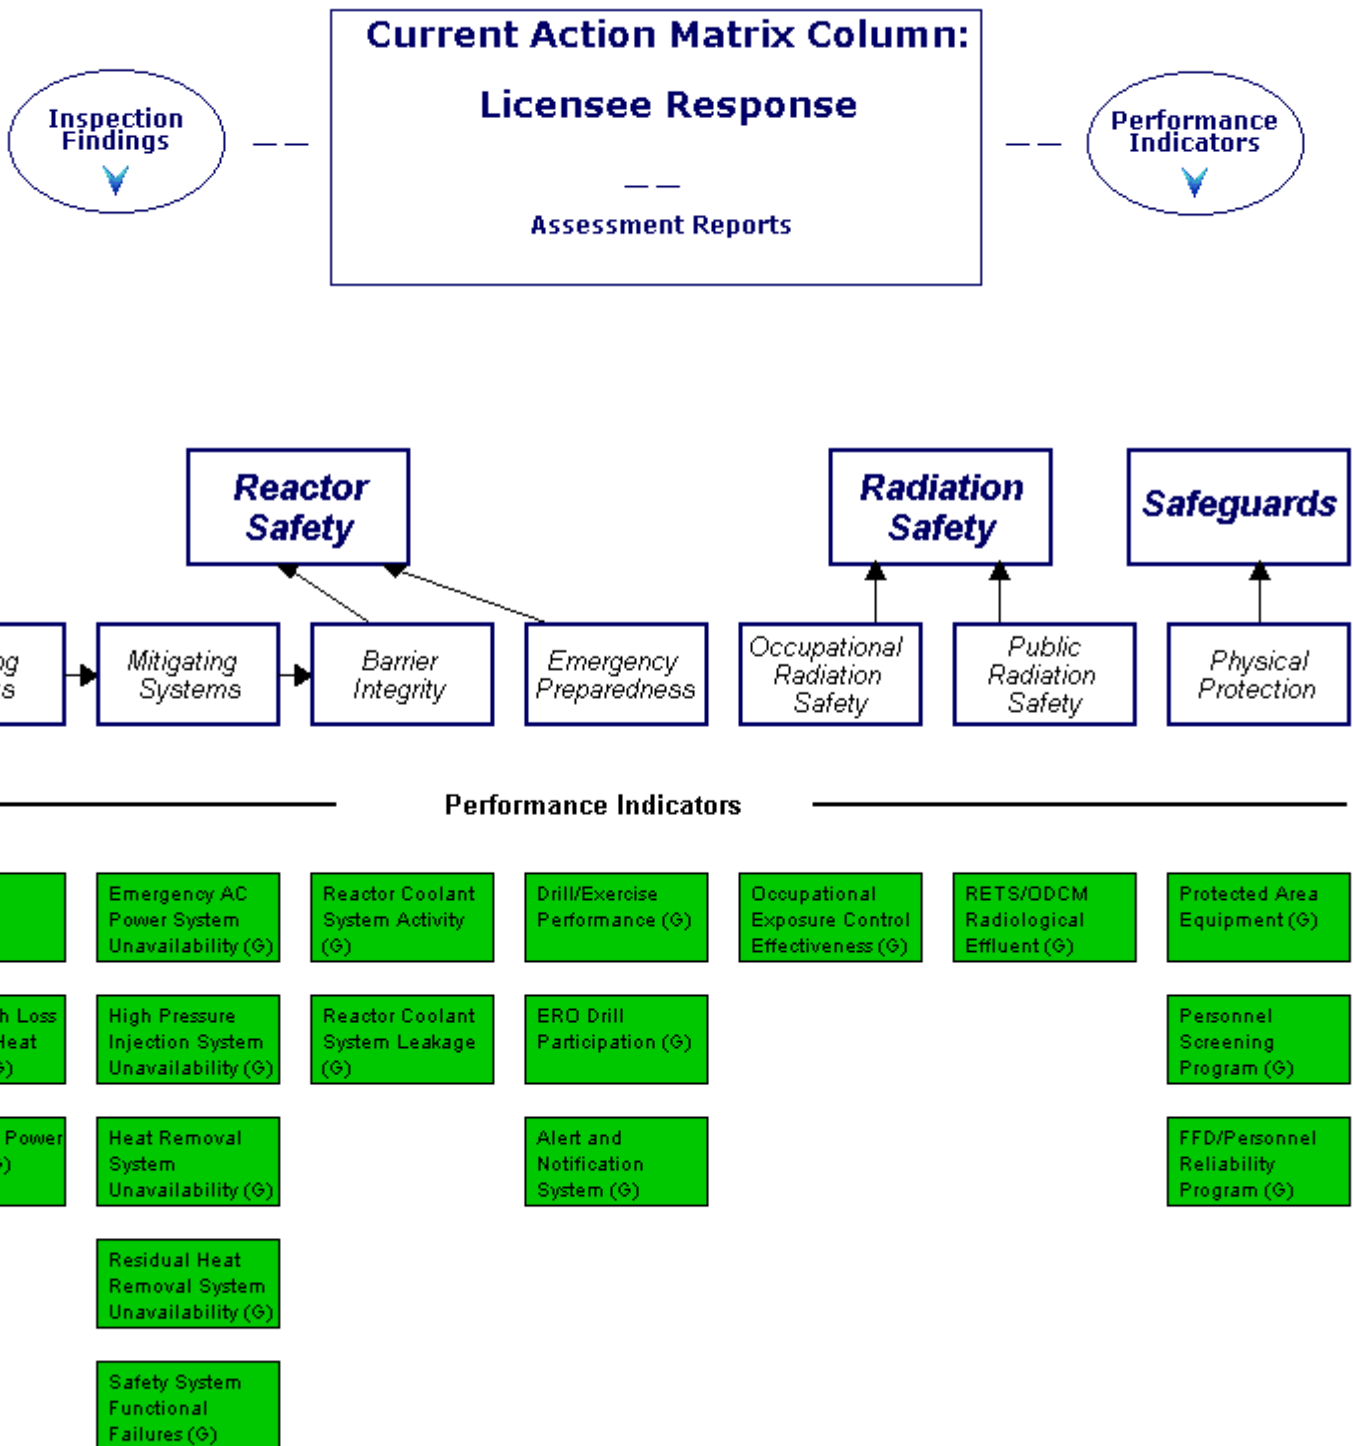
Inspection Findings

Current Action Matrix Column:

Licensee Response

— —

Assessment Reports

Performance Indicators

Reactor Safety

Radiation Safety

Safeguards

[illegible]g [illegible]s

Mitigating Systems

Barrier Integrity

Emergency Preparedness

Occupational Radiation Safety

Public Radiation Safety

Physical Protection

Performance Indicators

Emergency AC Power System Unavailability (G)

Reactor Coolant System Activity (G)

Drill/Exercise Performance (G)

Occupational Exposure Control Effectiveness (G)

RETS/ODCM Radiological Effluent (G)

Protected Area Equipment (G)

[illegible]h Loss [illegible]Heat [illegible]G)

High Pressure Injection System Unavailability (G)

Reactor Coolant System Leakage (G)

ERO Drill Participation (G)

Personnel Screening Program (G)

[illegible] Power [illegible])

Heat Removal System Unavailability (G)

Alert and Notification System (G)

FFD/Personnel Reliability Program (G)

Residual Heat Removal System Unavailability (G)

Safety System Functional Failures (G)